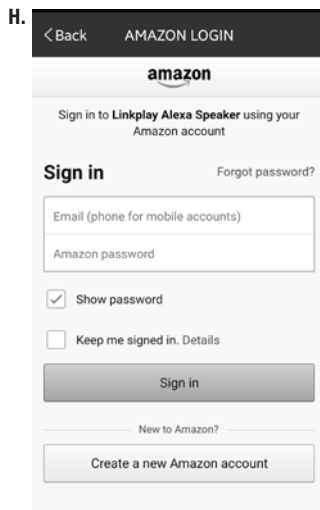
H.

<Back AMAZON LOGIN

amazon

Sign in to **Linkplay Alexa Speaker** using your Amazon account

Sign in

Forgot password?

Email (phone for mobile accounts)

Amazon password

Show password

Keep me signed in. Details

Sign in

New to Amazon?

Create a new Amazon account